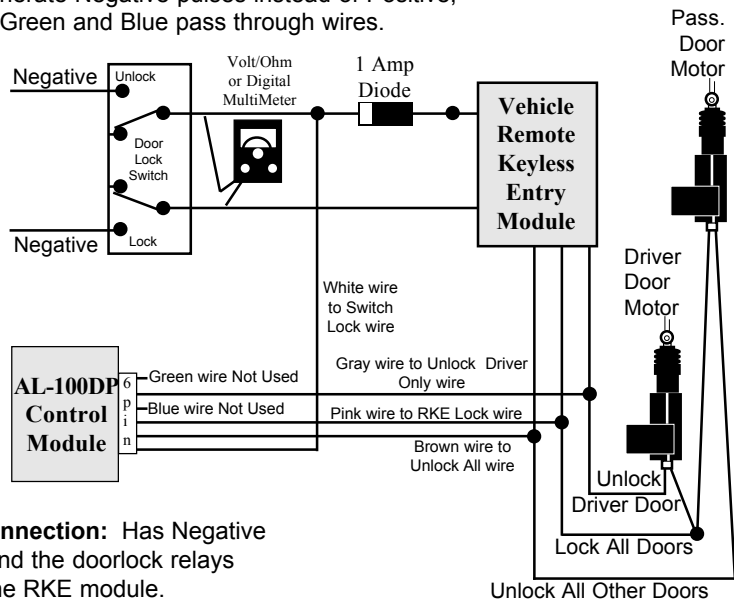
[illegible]nerate Negative pulses instead of Positive, Green and Blue pass through wires.

Pass. Door Motor

Negative

Unlock

Volt/Ohm or Digital MultiMeter

1 Amp Diode

Vehicle Remote Keyless Entry Module

Door Lock Switch

Negative

Lock

Driver Door Motor

White wire to Switch Lock wire

AL-100DP Control Module

6 p i n

Green wire Not Used

Blue wire Not Used

Gray wire to Unlock Driver Only wire

Pink wire to RKE Lock wire

Brown wire to Unlock All wire

Unlock Driver Door

Lock All Doors

Unlock All Other Doors

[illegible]nnection: Has Negative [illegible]nd the doorlock relays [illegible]he RKE module.